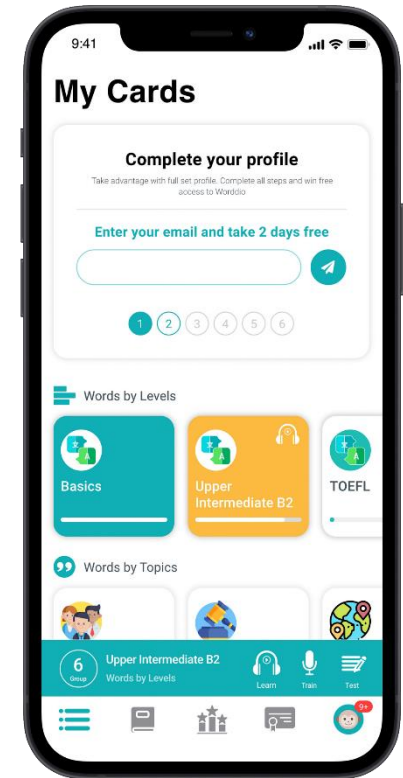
9:41

My Cards

Complete your profile

Take advantage with full set profile. Complete all steps and win free access to Worddio

Enter your email and take 2 days free

1 2 3 4 5 6

Words by Levels

Basics

Upper Intermediate B2

TOEFL

Words by Topics

6 Group

Upper Intermediate B2

Words by Levels

Learn

Train

Test

9+